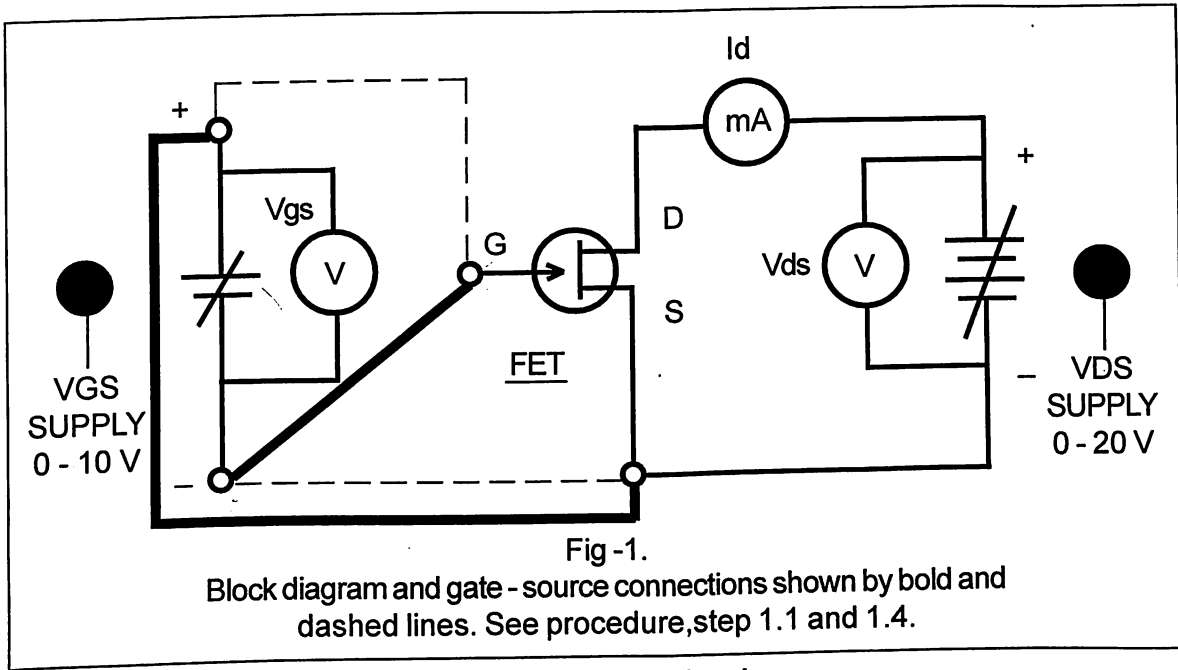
Id

mA

+

Vgs

V

G

D

Vds

V

+

S

FET

–

VGS SUPPLY 0 - 10 V

VDS SUPPLY 0 - 20 V

Fig -1.

Block diagram and gate - source connections shown by bold and dashed lines. See procedure,step 1.1 and 1.4.